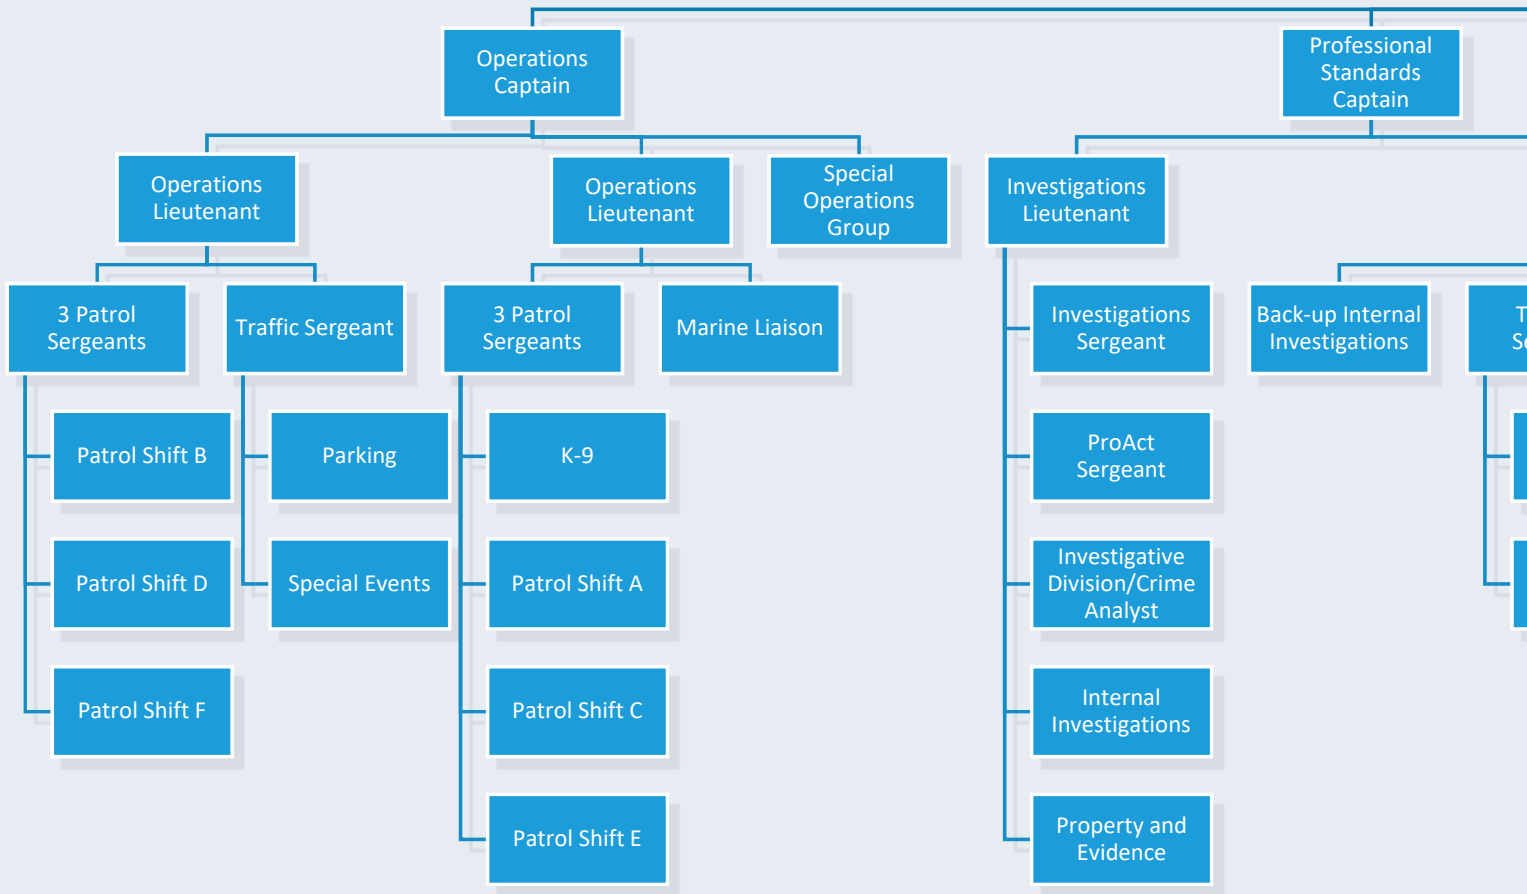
Operations Captain

Professional Standards Captain

Operations Lieutenant

Operations Lieutenant

Special Operations Group

Investigations Lieutenant

3 Patrol Sergeants

Traffic Sergeant

3 Patrol Sergeants

Marine Liaison

Investigations Sergeant

Back-up Internal Investigations

T Se

Patrol Shift B

Parking

K-9

ProAct Sergeant

Patrol Shift D

Special Events

Patrol Shift A

Investigative Division/Crime Analyst

Patrol Shift F

Patrol Shift C

Internal Investigations

Patrol Shift E

Property and Evidence